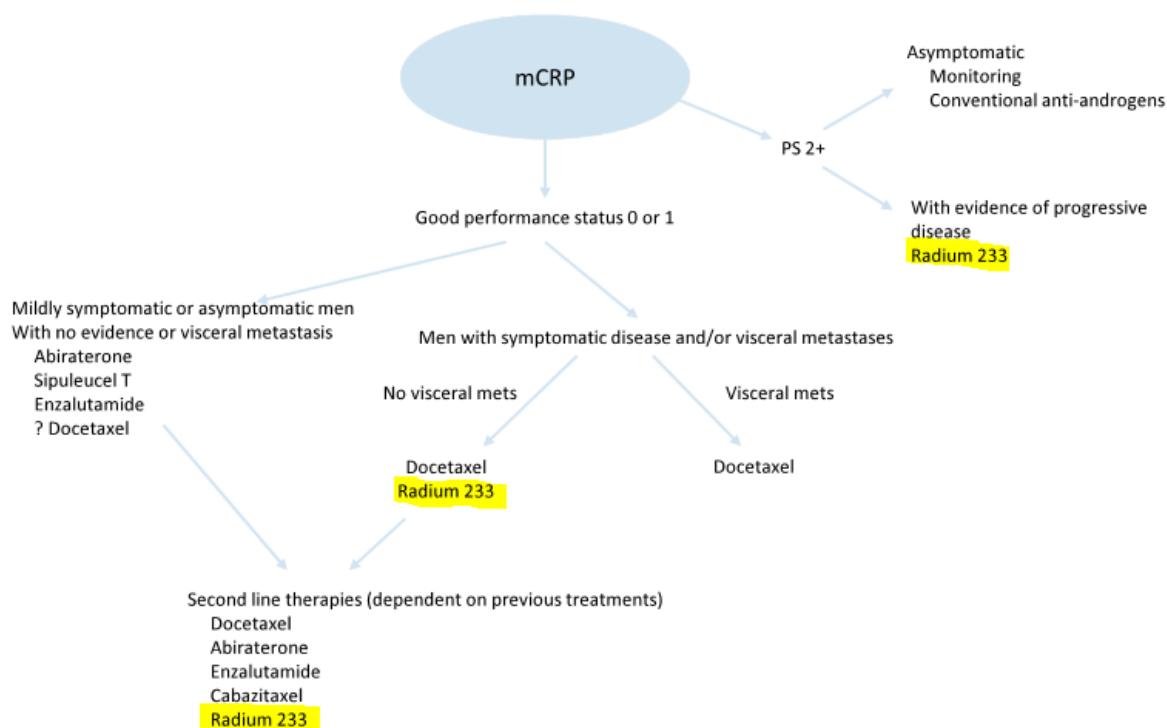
mCRP

PS 2+

Asymptomatic
Monitoring
Conventional anti-androgens

With evidence of progressive disease
Radium 233

Good performance status 0 or 1

Mildly symptomatic or asymptomatic men
With no evidence or visceral metastasis
Abiraterone
Sipuleucel T
Enzalutamide
? Docetaxel

Men with symptomatic disease and/or visceral metastases

No visceral mets

Docetaxel
Radium 233

Visceral mets

Docetaxel

Second line therapies (dependent on previous treatments)
Docetaxel
Abiraterone
Enzalutamide
Cabazitaxel
Radium 233